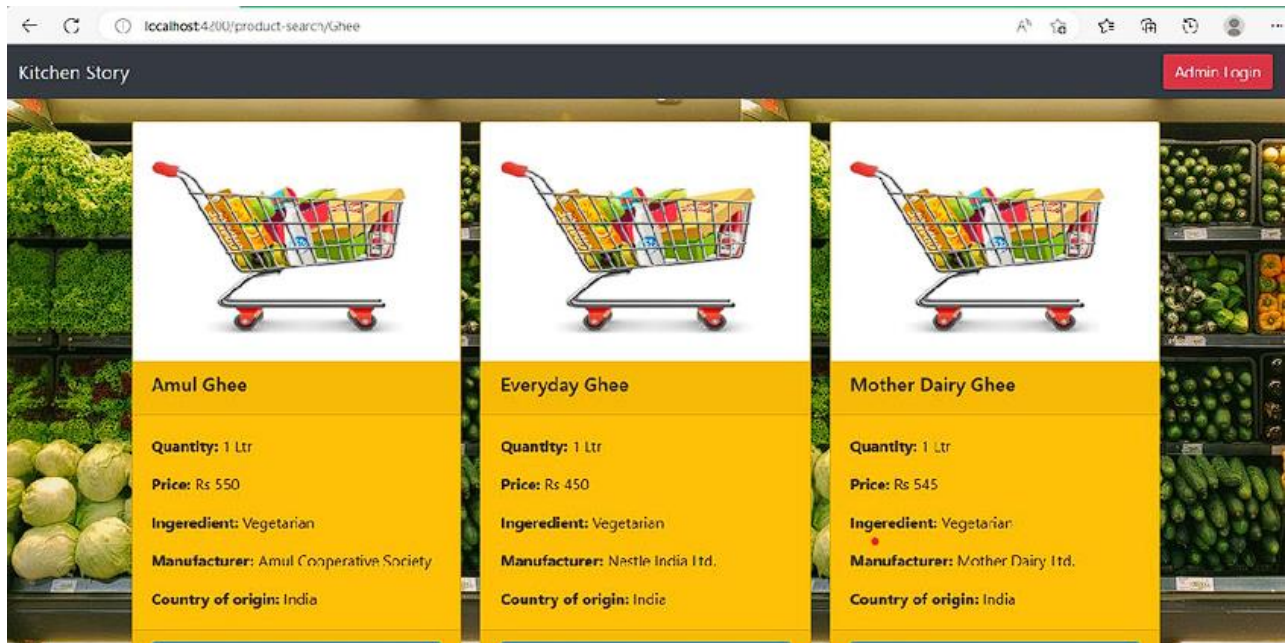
localhost:4200/product-search/Ghee

Kitchen Story

Admin Login

Amul Ghee

Quantity: 1 Ltr

Price: Rs 550

Ingeredient: Vegetarian

Manufacturer: Amul Cooperative Society

Country of origin: India

Everyday Ghee

Quantity: 1 Ltr

Price: Rs 450

Ingeredient: Vegetarian

Manufacturer: Nestle India Ltd.

Country of origin: India

Mother Dairy Ghee

Quantity: 1 Ltr

Price: Rs 545

Ingeredient: Vegetarian

Manufacturer: Mother Dairy Ltd.

Country of origin: India